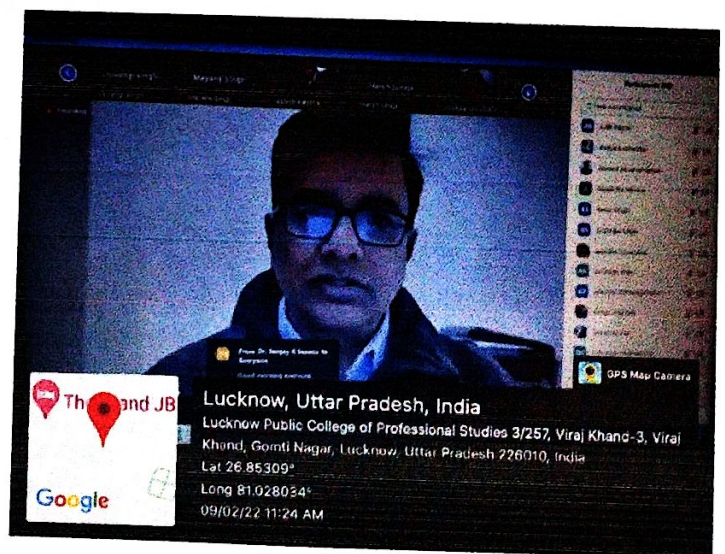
Mayank Singh

From Dr. Sanjay K Awasthi to Everyone
Good morning everyone

GPS Map Camera

Th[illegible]and JB

Google

Lucknow, Uttar Pradesh, India
Lucknow Public College of Professional Studies 3/257, Viraj Khand-3, Viraj Khand, Gomti Nagar, Lucknow, Uttar Pradesh 226010, India
Lat 26.85309°
Long 81.028034°
09/02/22 11:24 AM